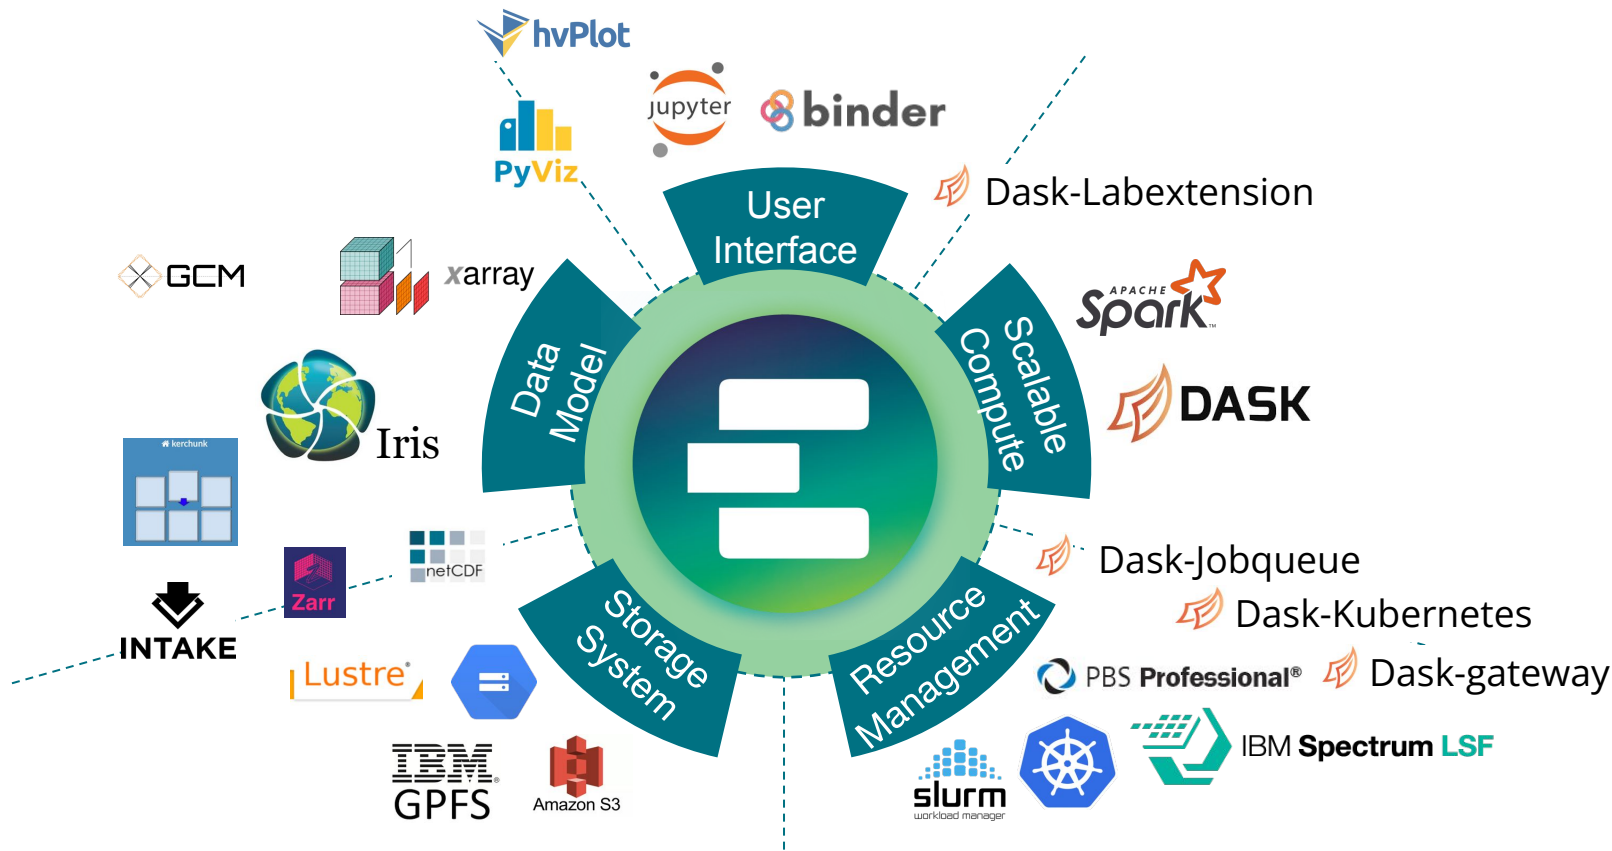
hvPlot

jupyter

binder

PyViz

User Interface

Dask-Labextension

GCM

xarray

Data Model

Scalable Compute

APACHE Spark

DASK

Iris

kerchunk

netCDF

Zarr

INTAKE

Dask-Jobqueue

Dask-Kubernetes

Storage System

Resource Management

Lustre

PBS Professional®

Dask-gateway

IBM GPFS

Amazon S3

slurm workload manager

IBM Spectrum LSF